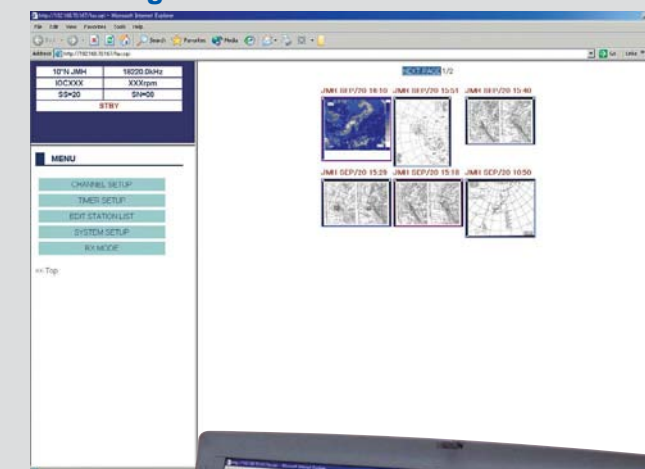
http://192.168.70.167/fax.cgi - Microsoft Internet Explorer

File Edit View Favorites Tools Help

Back Search Favorites Media

Address http://192.168.70.167/fax.cgi

Go Links

| 10°N JMH | 18220.0kHz |
|---|---|
| IOCXXX | XXXrpm |
| SS=20 | SN=00 |
| STBY | |

MENU

CHANNEL SETUP

TIMER SETUP

EDIT STATION LIST

SYSTEM SETUP

RX MODE

<< Top

NEXT PAGE 1/2

JMH SEP/20 16:10

JMH SEP/20 15:51

JMH SEP/20 15:40

JMH SEP/20 15:29

JMH SEP/20 15:18

JMH SEP/20 10:50